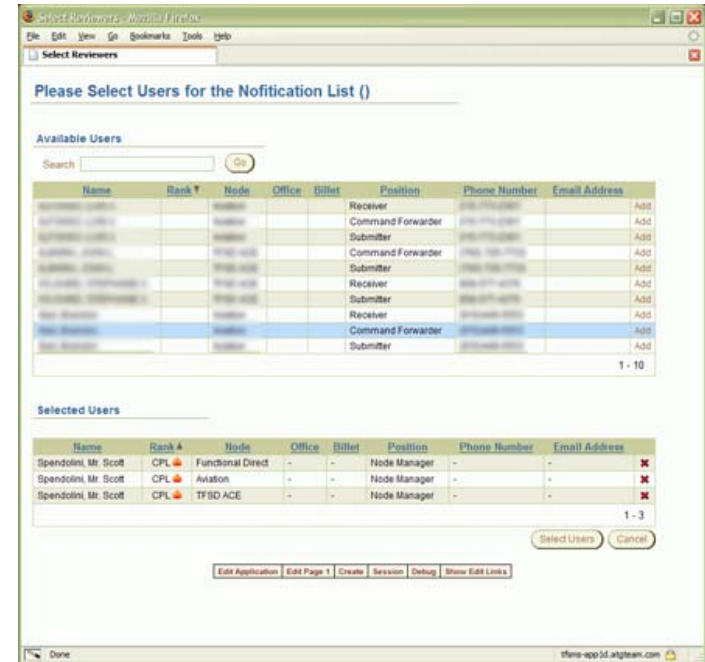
Select Reviewers - Mozilla Firefox

File Edit View Go Bookmarks Tools Help

Select Reviewers

Please Select Users for the Nofitication List ()

Available Users

Search

Go

| Name | Rank | Node | Office | Billet | Position | Phone Number | Email Address | |
|---|---|---|---|---|---|---|---|---|
| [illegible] | | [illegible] | | | Receiver | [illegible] | | Add |
| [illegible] | | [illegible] | | | Command Forwarder | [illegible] | | Add |
| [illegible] | | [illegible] | | | Submitter | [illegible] | | Add |
| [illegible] | | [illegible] | | | Command Forwarder | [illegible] | | Add |
| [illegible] | | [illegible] | | | Submitter | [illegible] | | Add |
| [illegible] | | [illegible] | | | Receiver | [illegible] | | Add |
| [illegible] | | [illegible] | | | Submitter | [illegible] | | Add |
| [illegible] | | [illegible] | | | Receiver | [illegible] | | Add |
| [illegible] | | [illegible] | | | Command Forwarder | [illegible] | | Add |
| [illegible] | | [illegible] | | | Submitter | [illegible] | | Add |

1 - 10

Selected Users

| Name | Rank | Node | Office | Billet | Position | Phone Number | Email Address | |
|---|---|---|---|---|---|---|---|---|
| Spendolini, Mr. Scott | CPL | Functional Direct | - | - | Node Manager | - | - | |
| Spendolini, Mr. Scott | CPL | Aviation | - | - | Node Manager | - | - | |
| Spendolini, Mr. Scott | CPL | TFSD ACE | - | - | Node Manager | - | - | |

1 - 3

Select Users Cancel

Edit Application | Edit Page 1 | Create | Session | Debug | Show Edit Links

Done

tfems-app1d.atgteam.com